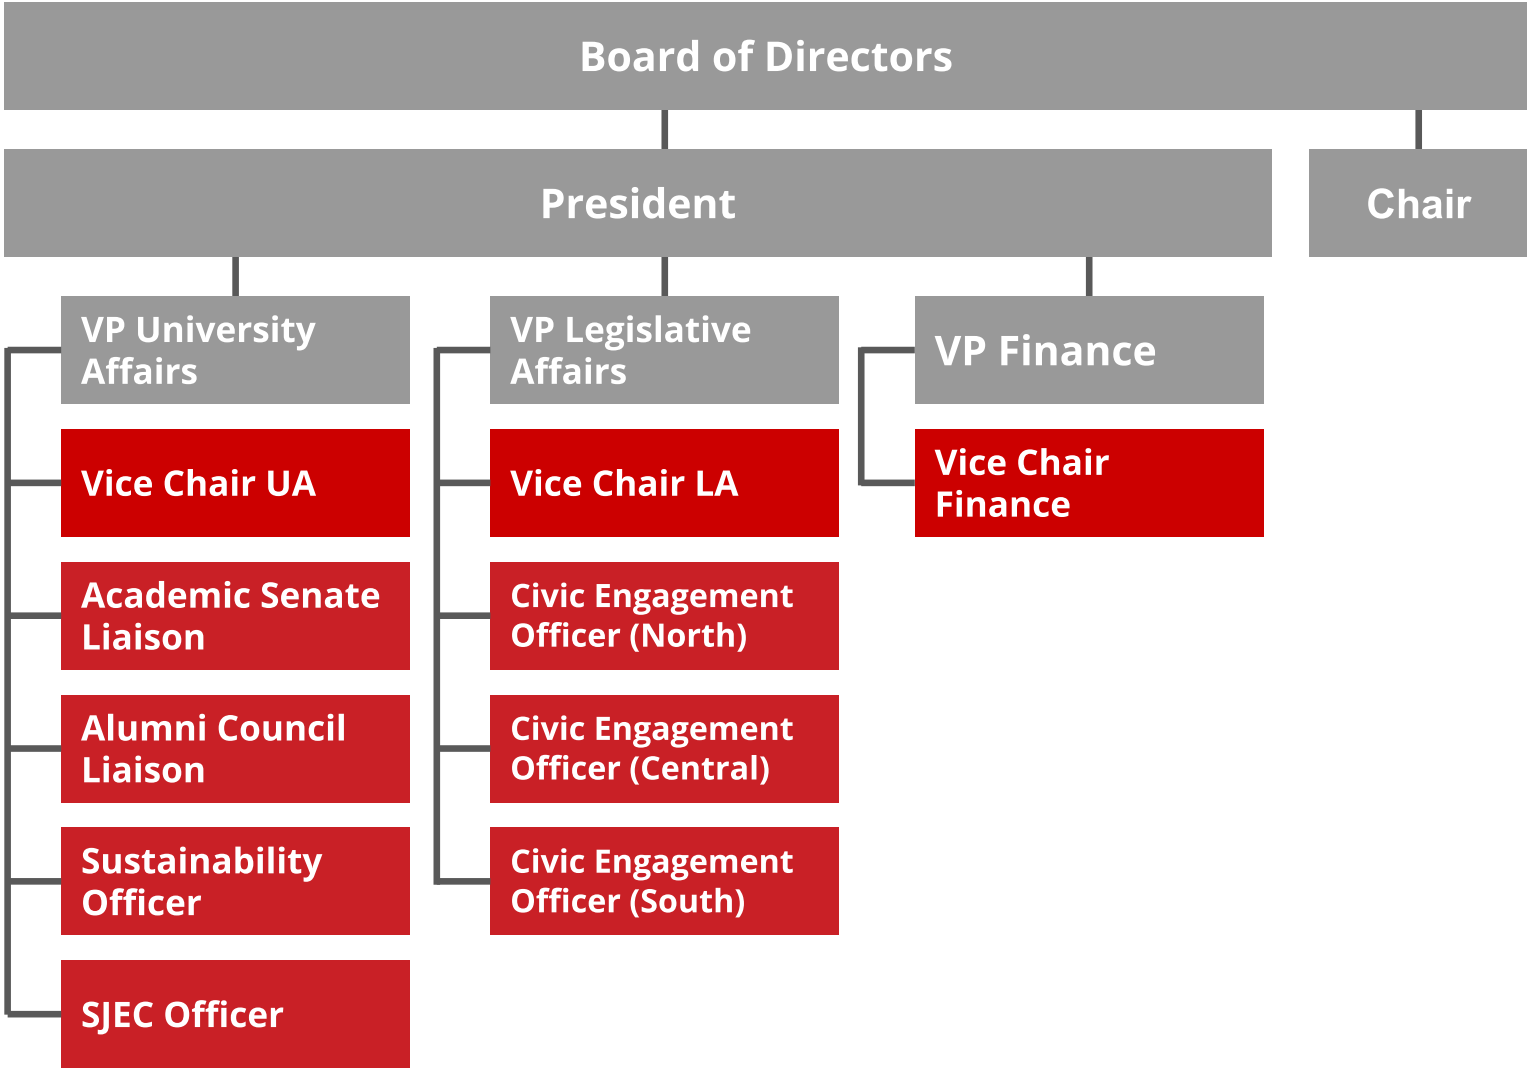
Board of Directors

President

Chair

VP University Affairs

Vice Chair UA

Academic Senate Liaison

Alumni Council Liaison

Sustainability Officer

SJEC Officer

VP Legislative Affairs

Vice Chair LA

Civic Engagement Officer (North)

Civic Engagement Officer (Central)

Civic Engagement Officer (South)

VP Finance

Vice Chair Finance